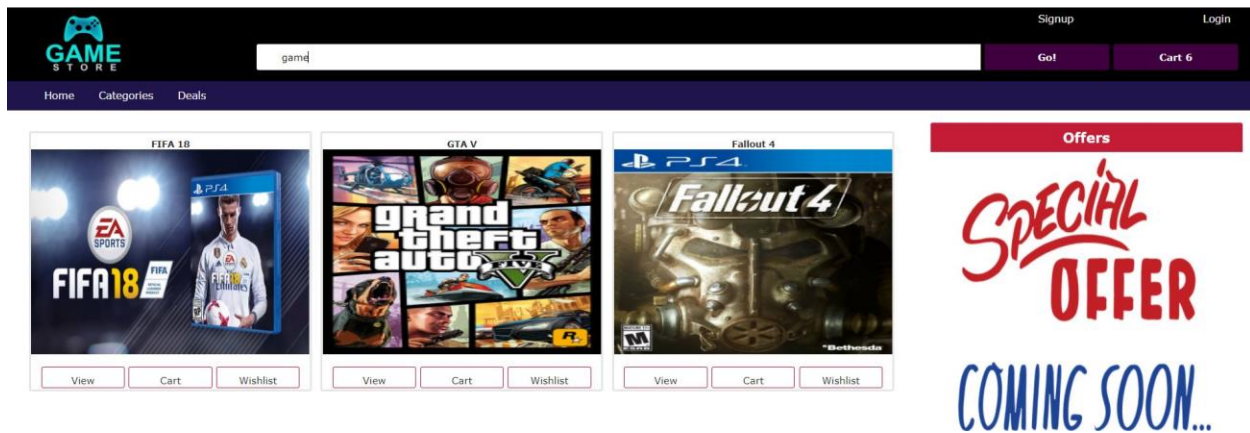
GAME STORE

Signup Login

game

Go!

Cart 6

Home Categories Deals

FIFA 18

EA SPORTS FIFA 18 PS4 FIFA

View Cart Wishlist

GTA V

grand theft auto V

View Cart Wishlist

Fallout 4

PS4 Fallout 4 M Bethesda

View Cart Wishlist

Offers

SPECIAL OFFER

COMING SOON...